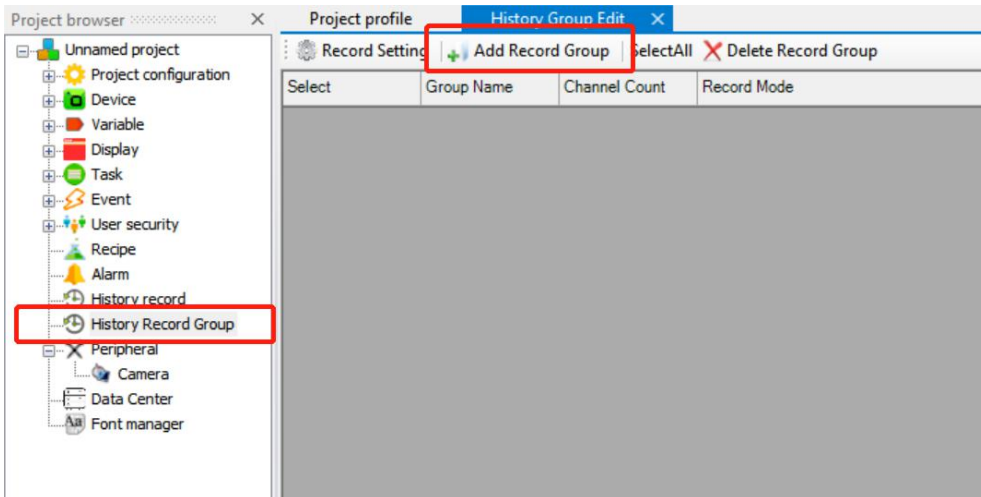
Project browser ×

Unnamed project
Project configuration
Device
Variable
Display
Task
Event
User security
Recipe
Alarm
History record
History Record Group
Peripheral
Camera
Data Center
Font manager

Project profile | History Group Edit ×

Record Setting | Add Record Group | SelectAll | Delete Record Group

| Select | Group Name | Channel Count | Record Mode |
|---|---|---|---|